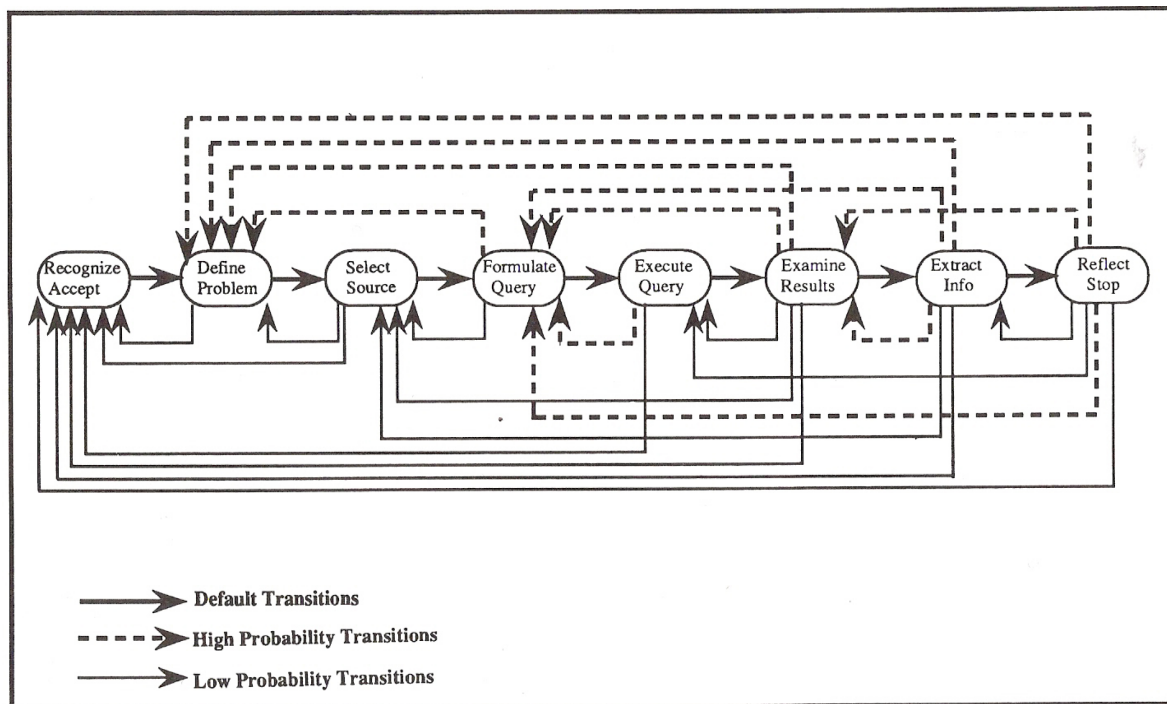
Recognize Accept

Define Problem

Select Source

Formulate Query

Execute Query

Examine Results

Extract Info

Reflect Stop

Default Transitions

High Probability Transitions

Low Probability Transitions